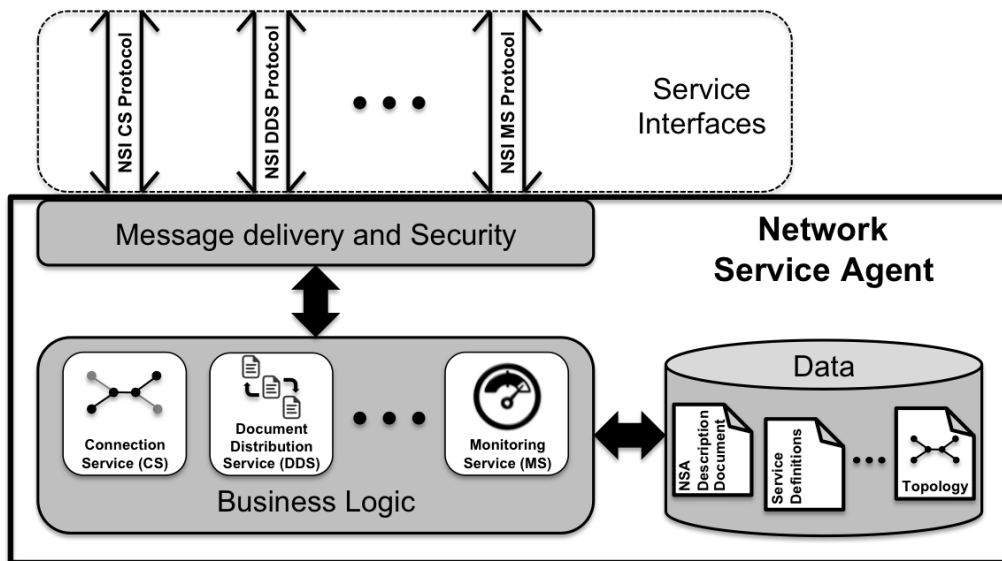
NSI CS Protocol

NSI DDS Protocol

• • •

NSI MS Protocol

Service Interfaces

Message delivery and Security

Network Service Agent

Connection Service (CS)

Document Distribution Service (DDS)

• • •

Monitoring Service (MS)

Business Logic

Data

NSA Description Document

Service Definitions

• • •

Topology